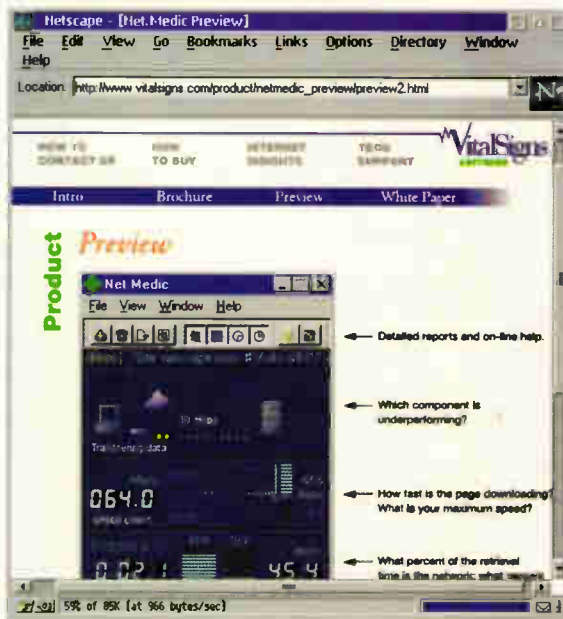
Netscape - [Net.Medic Preview]

File Edit View Go Bookmarks Links Options Directory Window Help

Location: http://www.vitalsigns.com/product/netmedic_preview/preview2.html

HOW TO CONTACT US | HOW TO BUY | INTERNET INSIGHTS | TECH SUPPORT

VitalSigns

Intro | Brochure | Preview | White Paper

Product

Preview

Net Medic

File View Window Help

Transferring data

064.0

45.4

Detailed reports and on-line help.

Which component is underperforming?

How fast is the page downloading? What is your maximum speed?

What percent of the retrieval time is the network; what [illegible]

59% of 85K (at 966 bytes/sec)